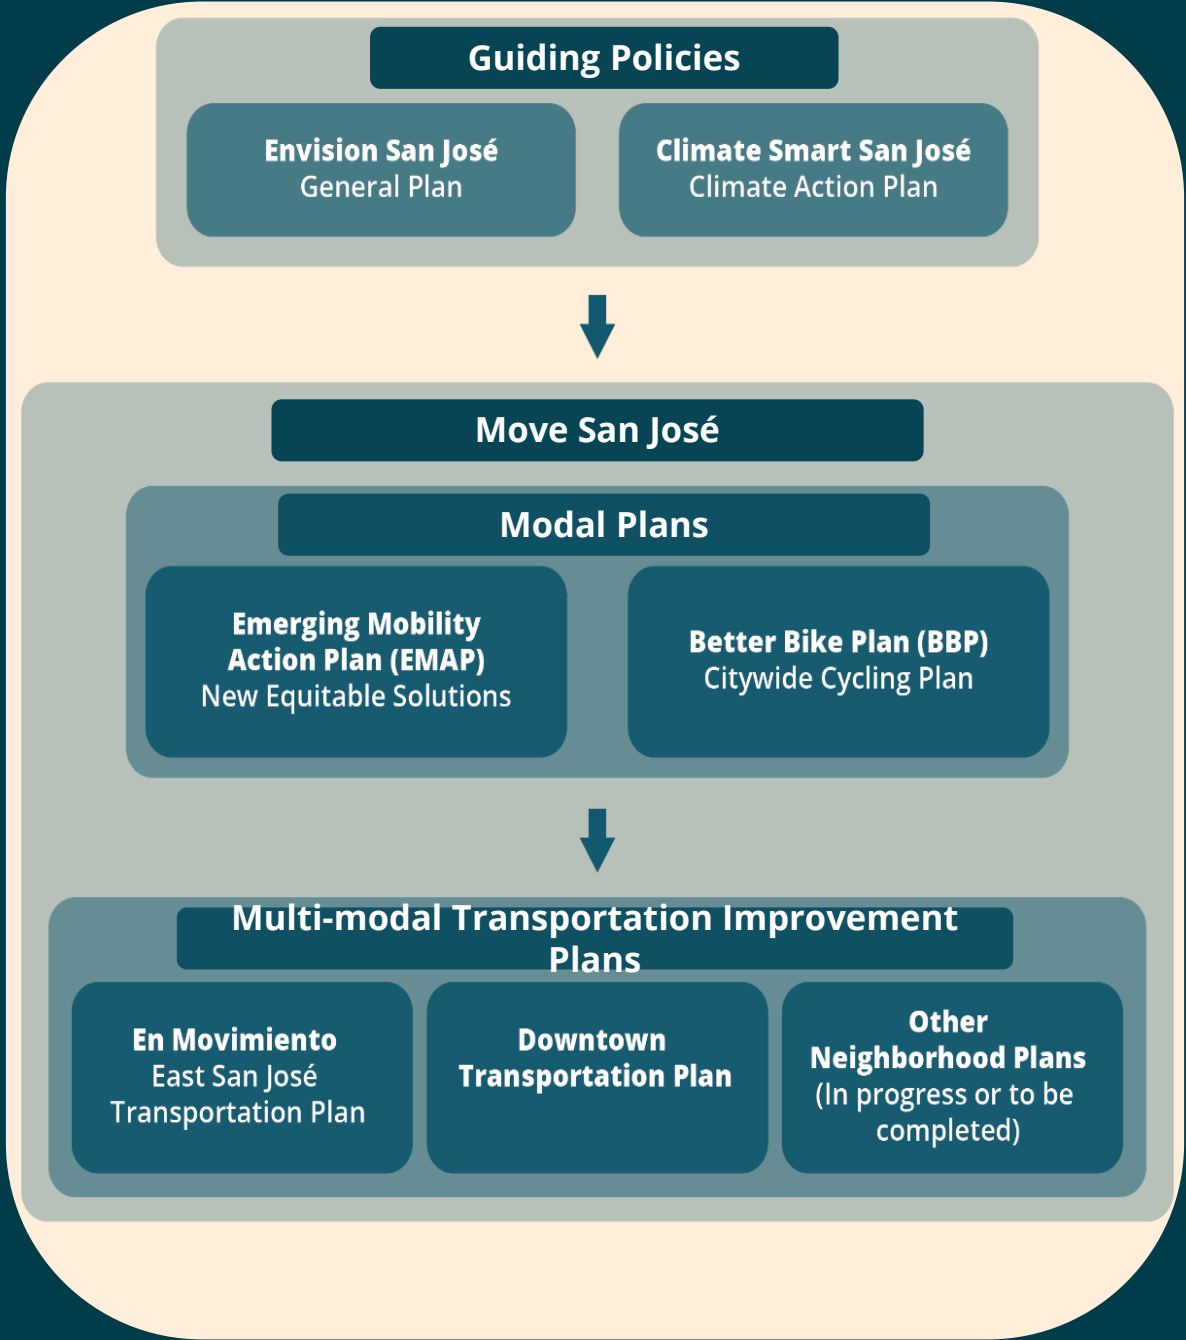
Guiding Policies

Envision San José
General Plan

Climate Smart San José
Climate Action Plan

Move San José

Modal Plans

Emerging Mobility Action Plan (EMAP)
New Equitable Solutions

Better Bike Plan (BBP)
Citywide Cycling Plan

Multi-modal Transportation Improvement Plans

En Movimiento
East San José Transportation Plan

Downtown Transportation Plan

Other Neighborhood Plans
(In progress or to be completed)